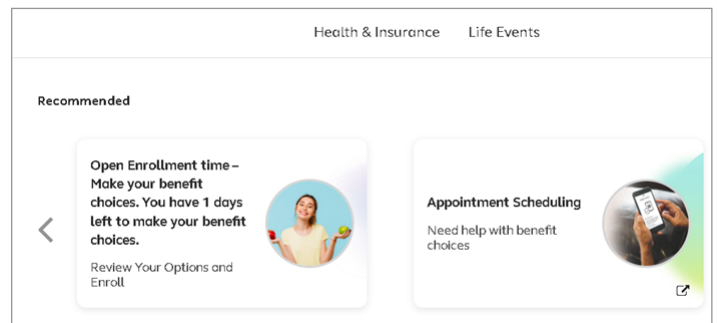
Health & Insurance    Life Events

Recommended

Open Enrollment time – Make your benefit choices. You have 1 days left to make your benefit choices.

Review Your Options and Enroll

Appointment Scheduling

Need help with benefit choices